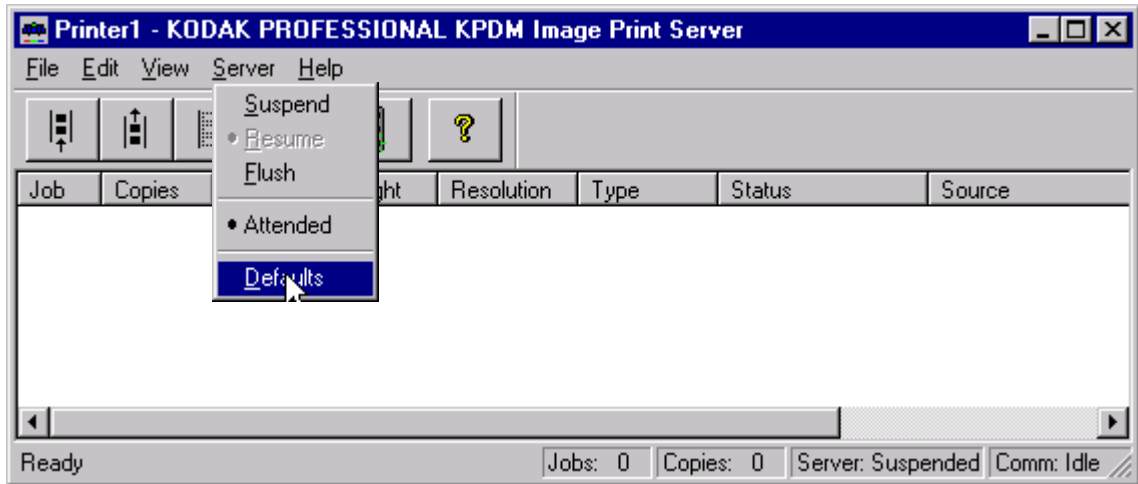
Printer1 - KODAK PROFESSIONAL KPDM Image Print Server

File Edit View Server Help

Suspend
• Resume
Flush
• Attended
Defaults

| Job | Copies | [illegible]ght | Resolution | Type | Status | Source |
|---|---|---|---|---|---|---|

Ready | Jobs: 0 | Copies: 0 | Server: Suspended | Comm: Idle